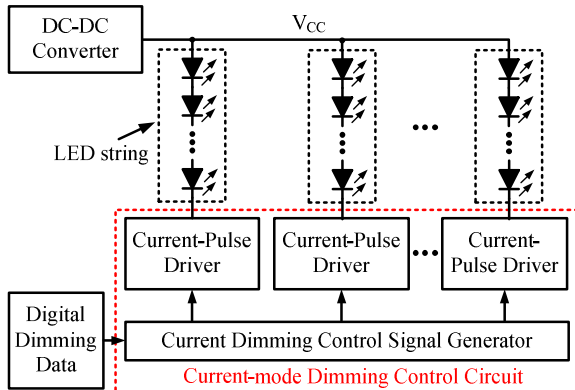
DC-DC Converter

$V_{CC}$

LED string

Current-Pulse Driver

Current-Pulse Driver

Current-Pulse Driver

Digital Dimming Data

Current Dimming Control Signal Generator

Current-mode Dimming Control Circuit